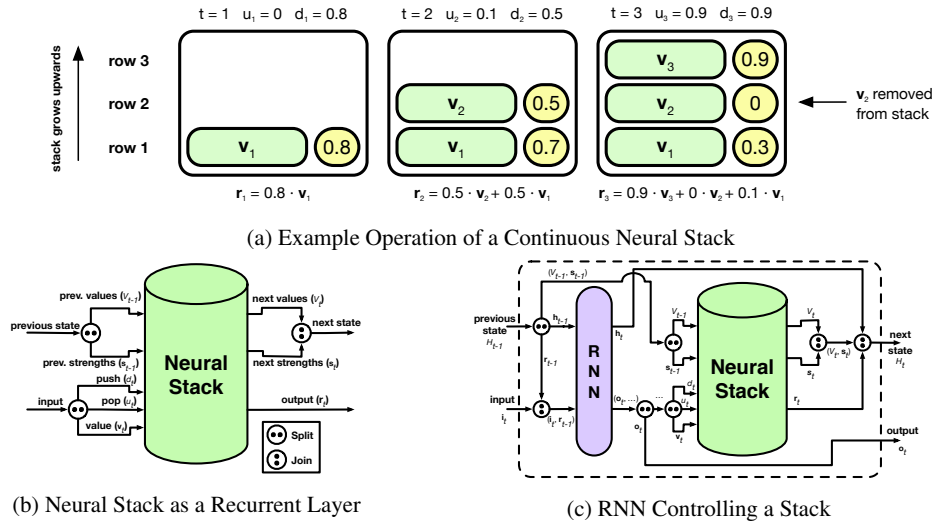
$t = 1$ $u_1 = 0$ $d_1 = 0.8$

$t = 2$ $u_2 = 0.1$ $d_2 = 0.5$

$t = 3$ $u_3 = 0.9$ $d_3 = 0.9$

stack grows upwards

row 3

row 2

row 1

$\mathbf{v}_1$ 0.8

$\mathbf{v}_2$ 0.5

$\mathbf{v}_1$ 0.7

$\mathbf{v}_3$ 0.9

$\mathbf{v}_2$ 0

$\mathbf{v}_1$ 0.3

$\mathbf{v}_2$ removed from stack

$\mathbf{r}_1 = 0.8 \cdot \mathbf{v}_1$

$\mathbf{r}_2 = 0.5 \cdot \mathbf{v}_2 + 0.5 \cdot \mathbf{v}_1$

$\mathbf{r}_3 = 0.9 \cdot \mathbf{v}_3 + 0 \cdot \mathbf{v}_2 + 0.1 \cdot \mathbf{v}_1$

(a) Example Operation of a Continuous Neural Stack

prev. values ($V_{t-1}$)

previous state

prev. strengths ($\mathbf{s}_{t-1}$)

push ($d_t$)

input

pop ($u_t$)

value ($\mathbf{v}_t$)

Neural Stack

next values ($V_t$)

next state

next strengths ($\mathbf{s}_t$)

output ($\mathbf{r}_t$)

Split

Join

(b) Neural Stack as a Recurrent Layer

$(V_{t-1}, \mathbf{s}_{t-1})$

previous state $H_{t-1}$

$\mathbf{h}_{t-1}$

$\mathbf{r}_{t-1}$

input $\mathbf{i}_t$

$(\mathbf{i}_t, \mathbf{r}_{t-1})$

R N N

$\mathbf{h}_t$

$(\mathbf{o}_t', \dots)$

$V_{t-1}$

$\mathbf{s}_{t-1}$

$d_t$

$u_t$

$\mathbf{v}_t$

$\mathbf{o}_t'$

Neural Stack

$V_t$

$\mathbf{s}_t$

$(V_t, \mathbf{s}_t)$

$\mathbf{r}_t$

next state $H_t$

output $\mathbf{o}_t$

(c) RNN Controlling a Stack